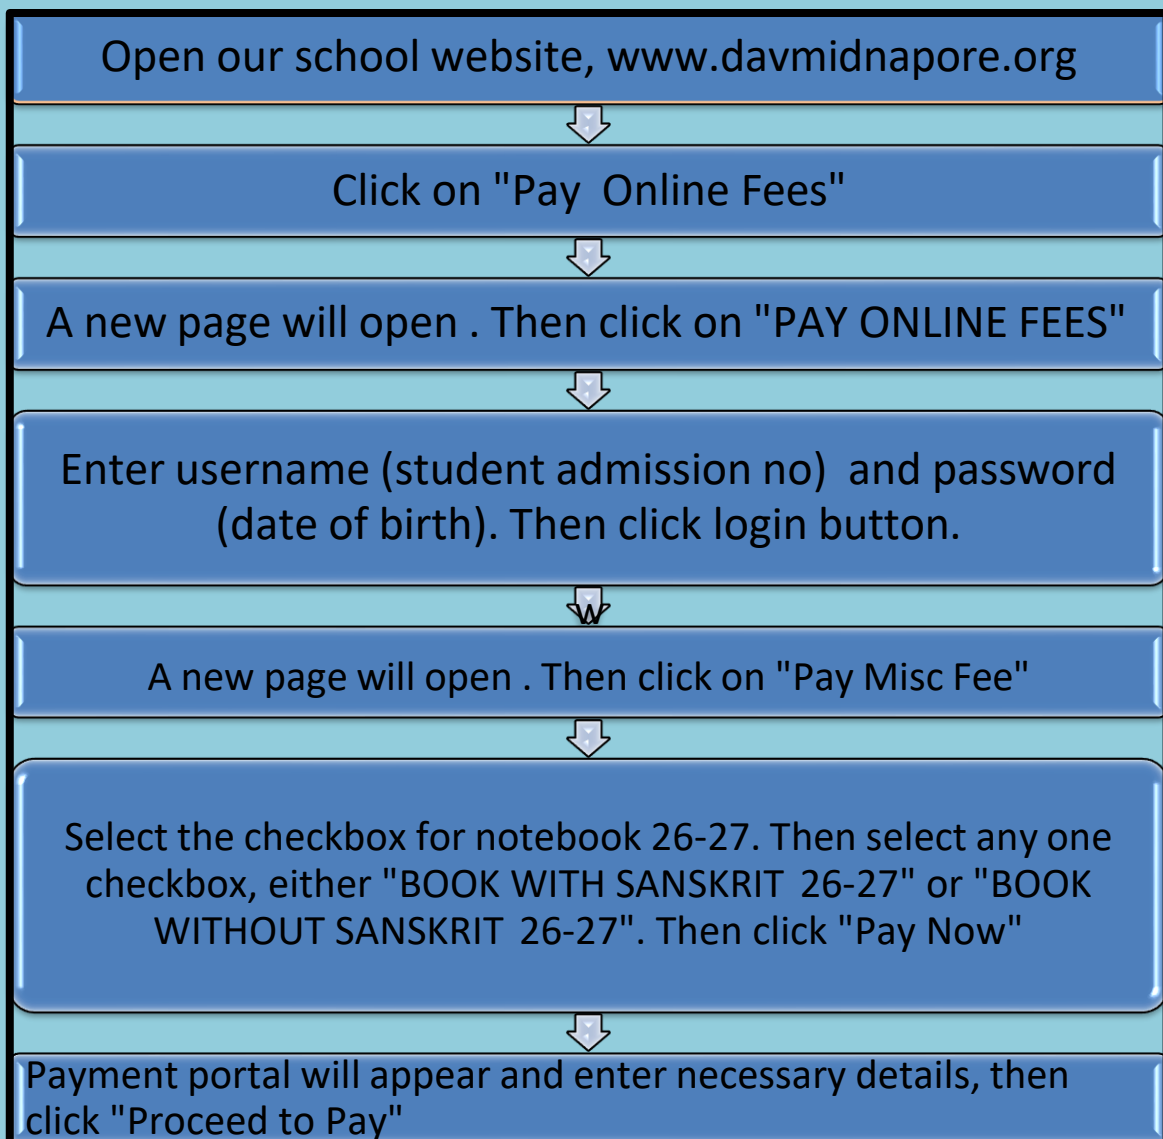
Open our school website, www.davmidnapore.org

Click on "Pay  Online Fees"

A new page will open . Then click on "PAY ONLINE FEES"

Enter username (student admission no)  and password (date of birth). Then click login button.

w

A new page will open . Then click on "Pay Misc Fee"

Select the checkbox for notebook 26-27. Then select any one checkbox, either "BOOK WITH SANSKRIT  26-27" or "BOOK WITHOUT SANSKRIT  26-27". Then click "Pay Now"

Payment portal will appear and enter necessary details, then click "Proceed to Pay"